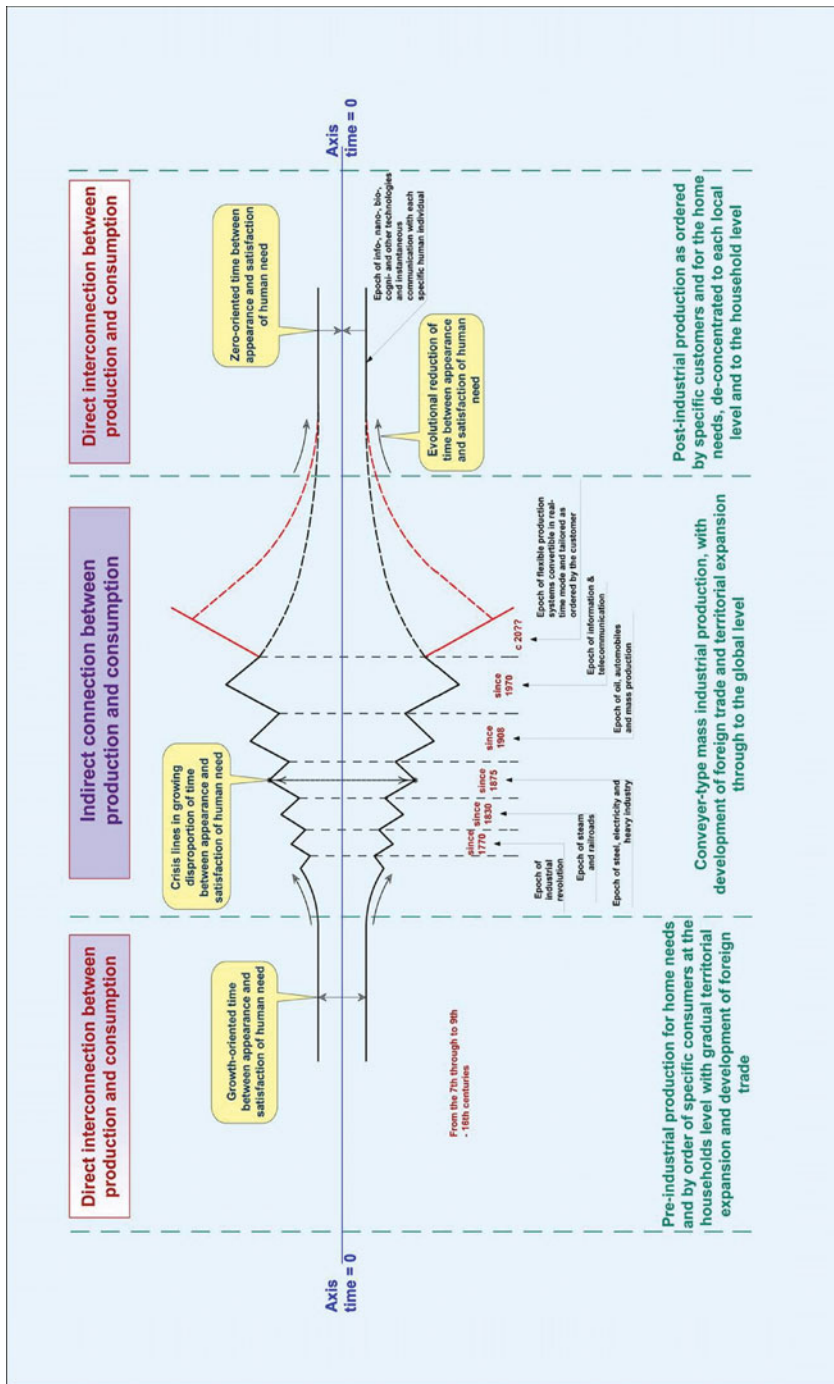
Direct interconnection between production and consumption

Indirect connection between production and consumption

Direct interconnection between production and consumption

Axis time = 0

Axis time = 0

Growth-oriented time between appearance and satisfaction of human need

Crisis lines in growing disproportion of time between appearance and satisfaction of human need

Zero-oriented time between appearance and satisfaction of human need

Evolutional reduction of time between appearance and satisfaction of human need

From the 7th through to 9th - 16th centuries

since 1770

since 1830

since 1875

since 1908

since 1970

c 20??

Epoch of industrial revolution

Epoch of steam and railroads

Epoch of steel, electricity and heavy industry

Epoch of oil, automobiles and mass production

Epoch of information & telecommunication

Epoch of flexible production systems convertible in real-time mode and tailored as ordered by the customer

Epoch of info-, nano-, bio-, cogni- and other technologies and instantaneous communication with each specific human individual

Pre-industrial production for home needs and by order of specific consumers at the households level with gradual territorial expansion and development of foreign trade

Conveyer-type mass industrial production, with development of foreign trade and territorial expansion through to the global level

Post-industrial production as ordered by specific customers and for the home needs, de-concentrated to each local level and to the household level